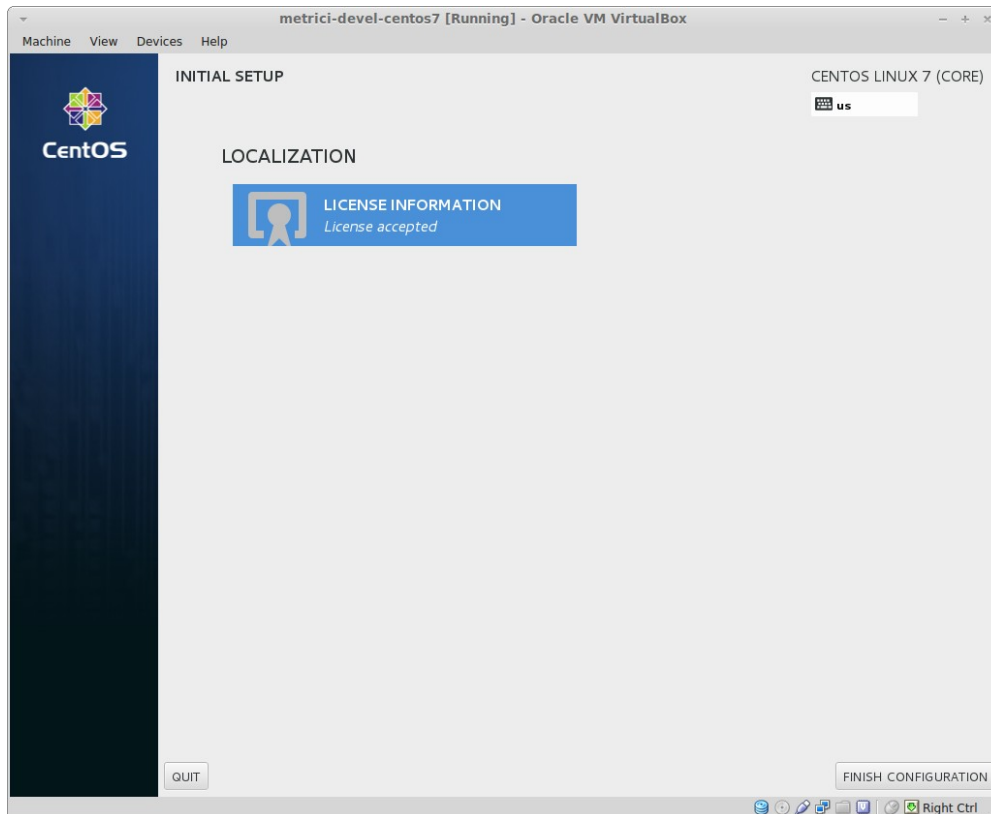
metrici-devel-centos7 [Running] - Oracle VM VirtualBox

Machine View Devices Help

CentOS

INITIAL SETUP

CENTOS LINUX 7 (CORE)

us

LOCALIZATION

LICENSE INFORMATION
License accepted

QUIT

FINISH CONFIGURATION

Right Ctrl